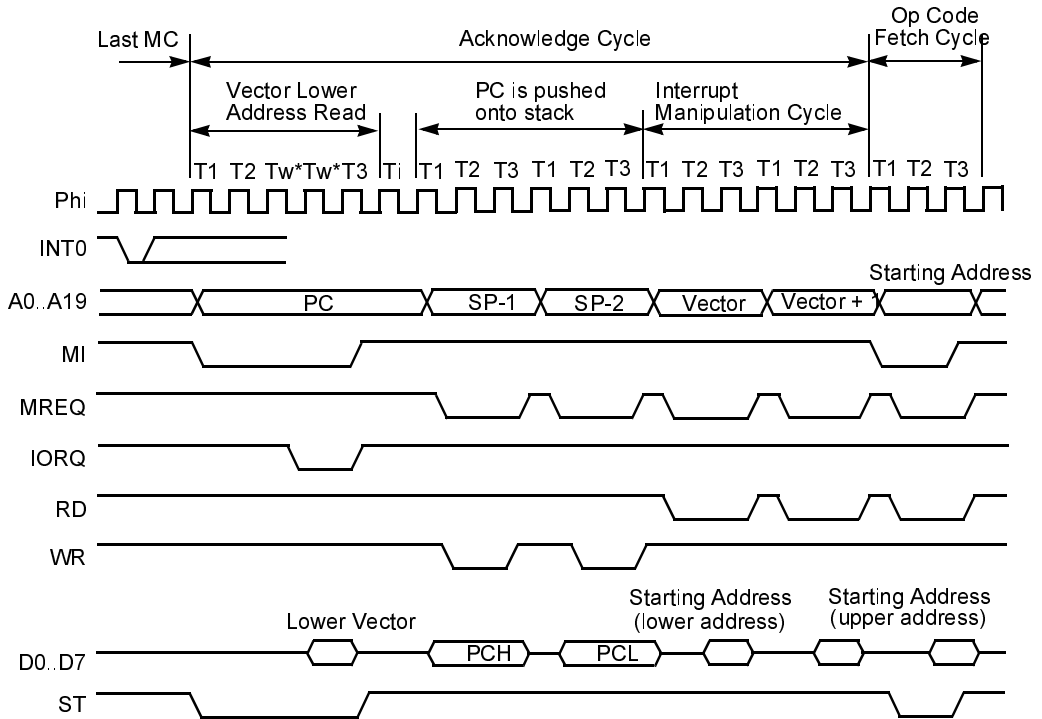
Last MC

Acknowledge Cycle

Op Code Fetch Cycle

Vector Lower Address Read

PC is pushed onto stack

Interrupt Manipulation Cycle

T1 T2 Tw* Tw* T3 Ti T1 T2 T3 T1 T2 T3 T1 T2 T3 T1 T2 T3 T1 T2 T3

Phi

INT0

A0..A19

PC

SP-1

SP-2

Vector

Vector + 1

Starting Address

MI

MREQ

IORQ

RD

WR

Lower Vector

Starting Address (lower address)

Starting Address (upper address)

D0..D7

PCH

PCL

ST